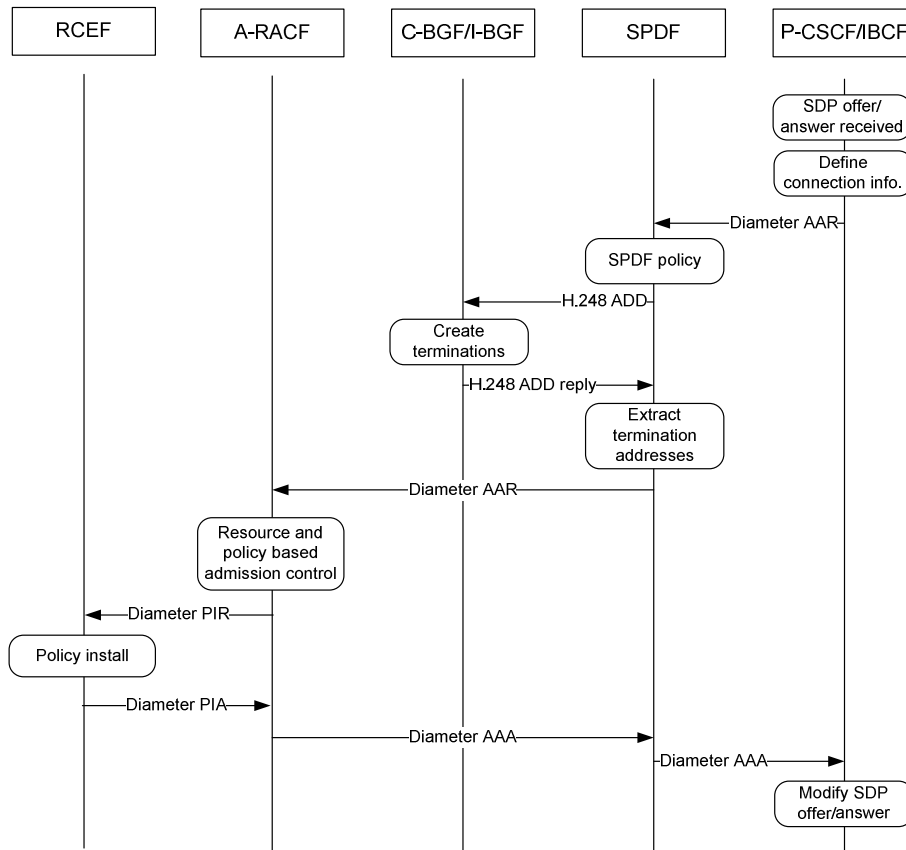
RCEF

A-RACF

C-BGF/I-BGF

SPDF

P-CSCF/IBCF

SDP offer/ answer received

Define connection info.

Diameter AAR

SPDF policy

H.248 ADD

Create terminations

H.248 ADD reply

Extract termination addresses

Diameter AAR

Resource and policy based admission control

Diameter PIR

Policy install

Diameter PIA

Diameter AAA

Diameter AAA

Modify SDP offer/answer